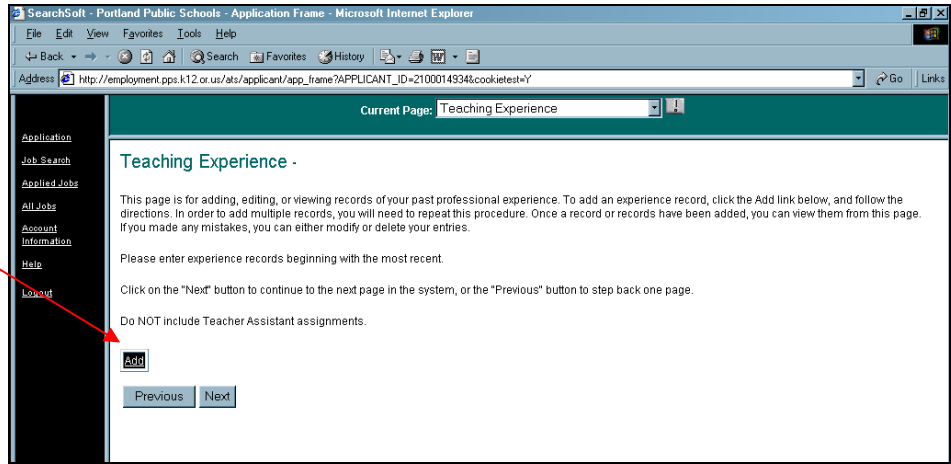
SearchSoft - Portland Public Schools - Application Frame - Microsoft Internet Explorer

File Edit View Favorites Tools Help

Back Search Favorites History

Address http://employment.pps.k12.or.us/ats/applicant/app_frame?APPLICANT_ID=2100014934&cookietest=Y

Go Links

Current Page: Teaching Experience

Application
Job Search
Applied Jobs
All Jobs
Account Information
Help
Logout

Teaching Experience -

This page is for adding, editing, or viewing records of your past professional experience. To add an experience record, click the Add link below, and follow the directions. In order to add multiple records, you will need to repeat this procedure. Once a record or records have been added, you can view them from this page. If you made any mistakes, you can either modify or delete your entries.

Please enter experience records beginning with the most recent.

Click on the "Next" button to continue to the next page in the system, or the "Previous" button to step back one page.

Do NOT include Teacher Assistant assignments.

Add

Previous Next